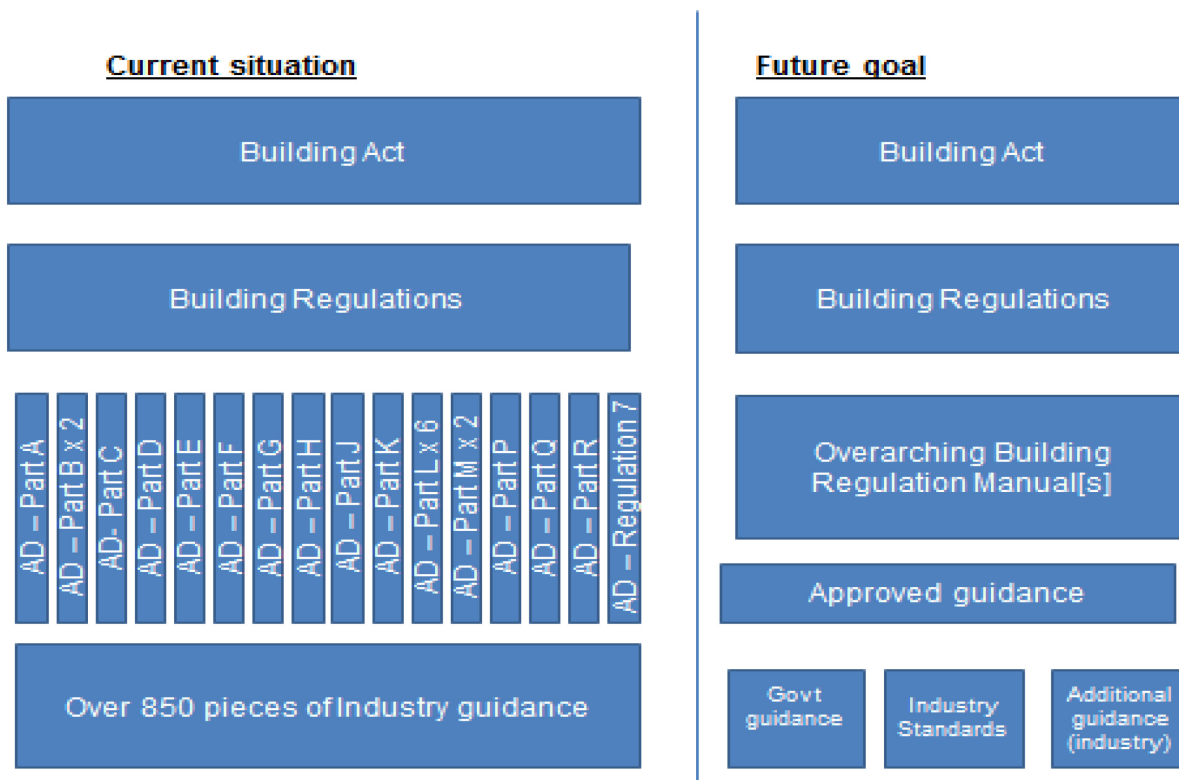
Current situation

Building Act

Building Regulations

AD – Part A
AD – Part B x 2
AD- Part C
AD – Part D
AD – Part E
AD – Part F
AD – Part G
AD – Part H
AD – Part J
AD – Part K
AD – Part L x 6
AD – Part M x 2
AD – Part P
AD – Part Q
AD – Part R
AD – Regulation 7

Over 850 pieces of Industry guidance

Future goal

Building Act

Building Regulations

Overarching Building Regulation Manual[s]

Approved guidance

Govt guidance

Industry Standards

Additional guidance (industry)